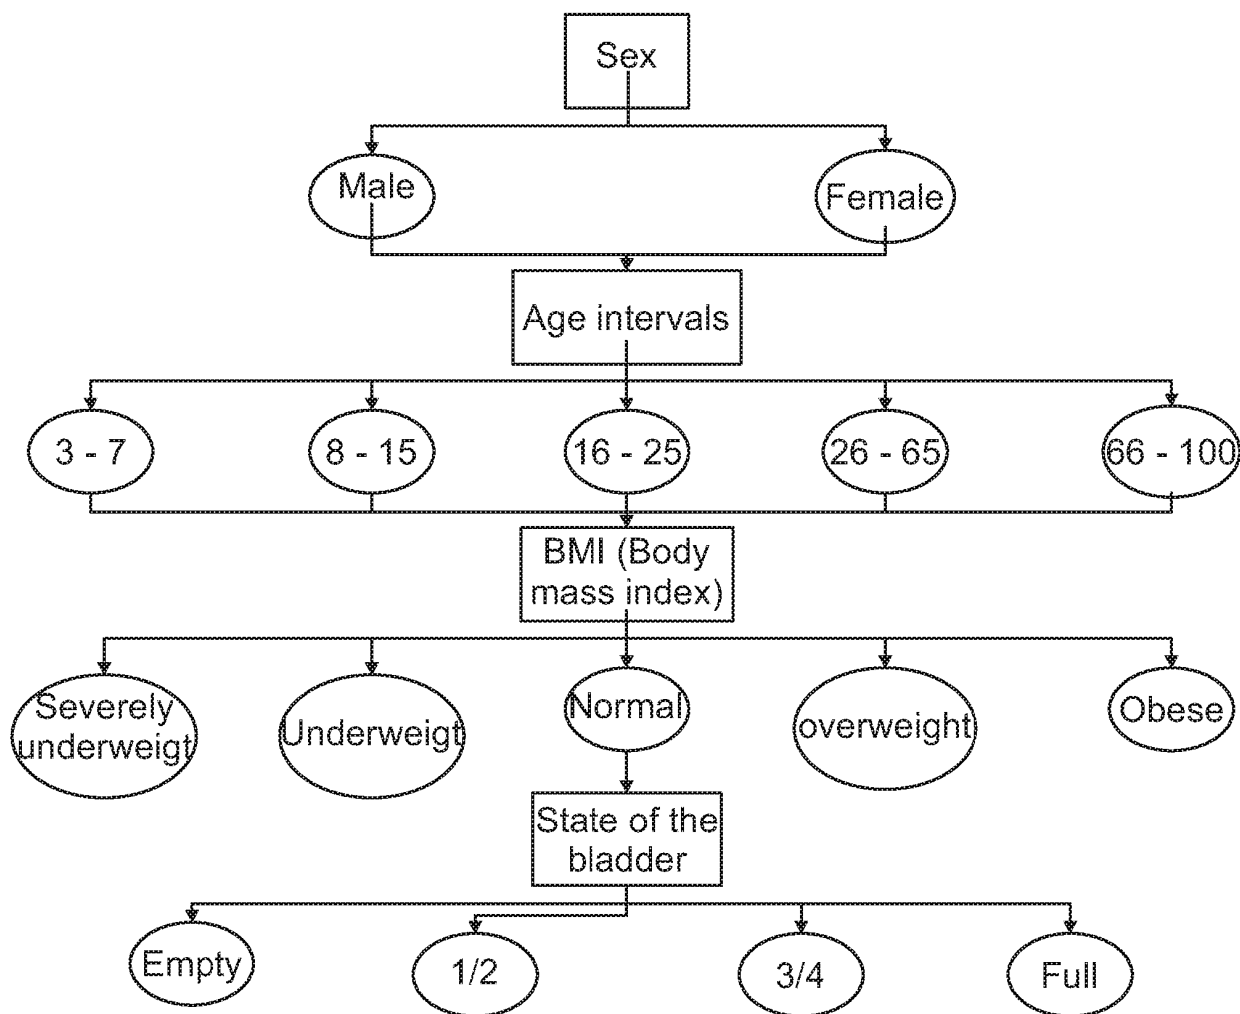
Sex

Male

Female

Age intervals

3 - 7

8 - 15

16 - 25

26 - 65

66 - 100

BMI (Body mass index)

Severely underweigt

Underweigt

Normal

overweight

Obese

State of the bladder

Empty

1/2

3/4

Full